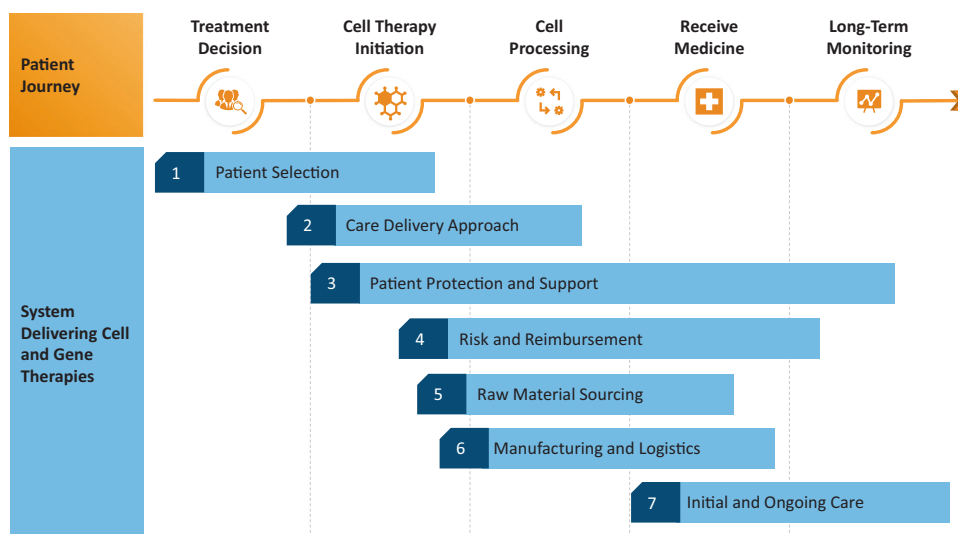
Patient Journey

Treatment Decision

Cell Therapy Initiation

Cell Processing

Receive Medicine

Long-Term Monitoring

System Delivering Cell and Gene Therapies

1 Patient Selection

2 Care Delivery Approach

3 Patient Protection and Support

4 Risk and Reimbursement

5 Raw Material Sourcing

6 Manufacturing and Logistics

7 Initial and Ongoing Care